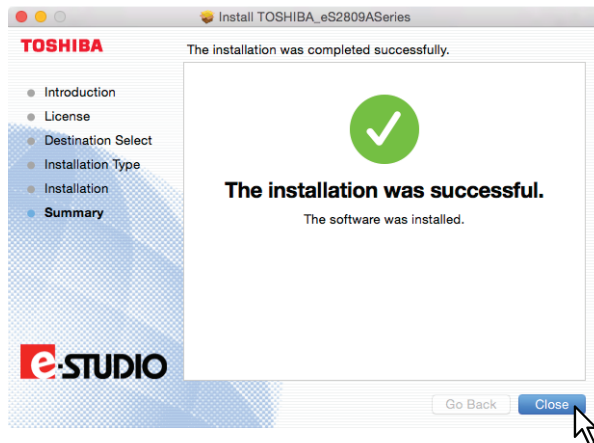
Install TOSHIBA_eS2809ASeries

TOSHIBA

The installation was completed successfully.

Introduction
License
Destination Select
Installation Type
Installation
Summary

The installation was successful.

The software was installed.

e-STUDIO

Go Back
Close